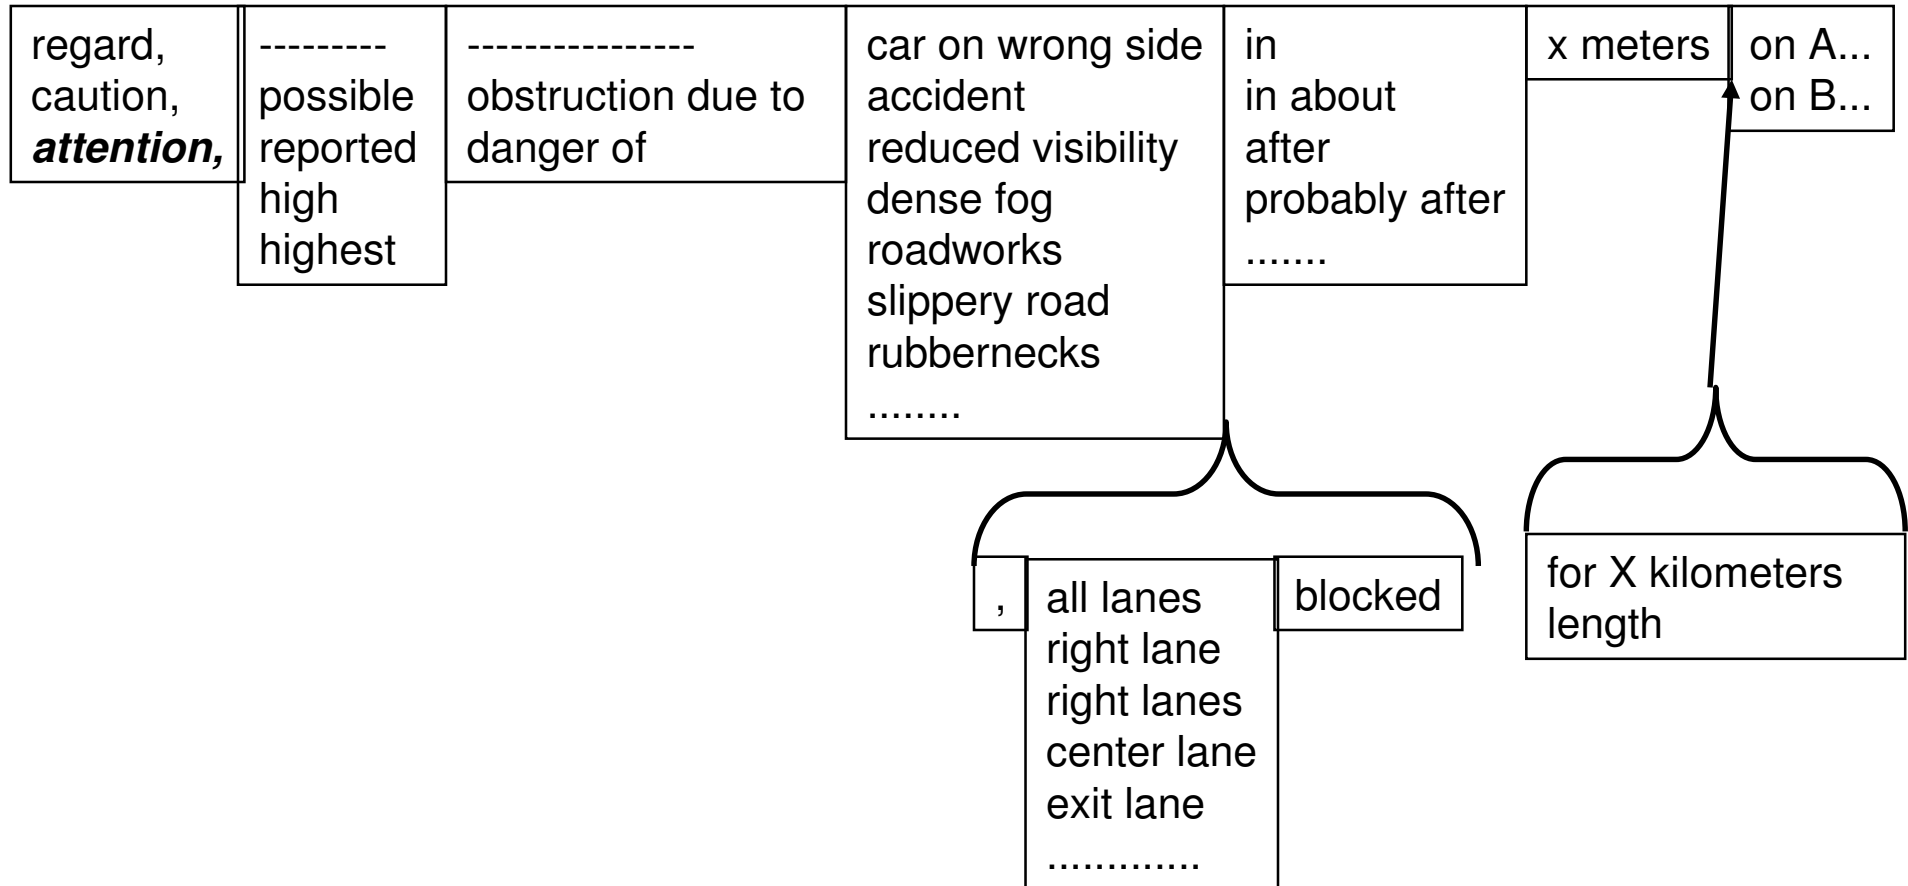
regard,
caution,
***attention,***

---------
possible
reported
high
highest

----------------
obstruction due to
danger of

car on wrong side
accident
reduced visibility
dense fog
roadworks
slippery road
rubbernecks
........

in
in about
after
probably after
.......

x meters

on A...
on B...

,

all lanes
right lane
right lanes
center lane
exit lane
............

blocked

for X kilometers
length